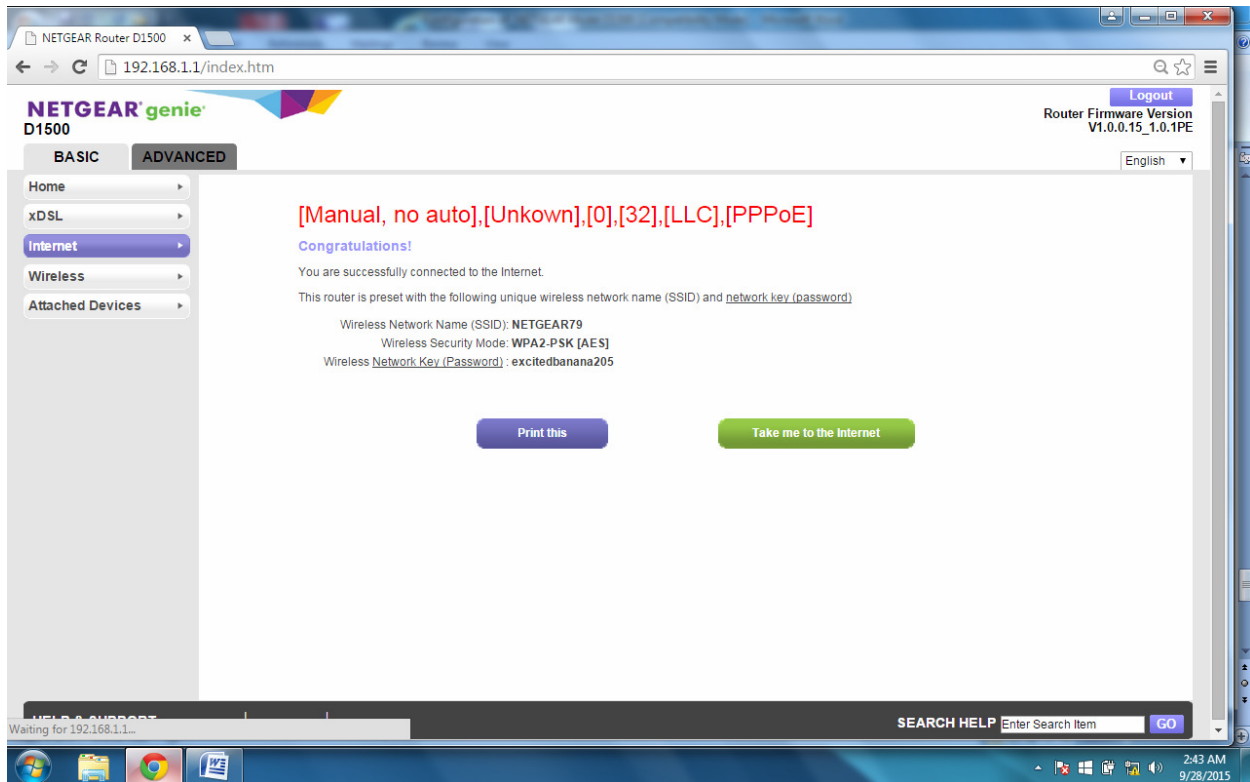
NETGEAR Router D1500 ×

192.168.1.1/index.htm

NETGEAR genie
D1500

Logout
Router Firmware Version
V1.0.0.15_1.0.1PE

BASIC ADVANCED

English

Home
xDSL
Internet
Wireless
Attached Devices

[Manual, no auto],[Unkown],[0],[32],[LLC],[PPPoE]

Congratulations!

You are successfully connected to the Internet.

This router is preset with the following unique wireless network name (SSID) and network key (password)

Wireless Network Name (SSID): NETGEAR79
Wireless Security Mode: WPA2-PSK [AES]
Wireless Network Key (Password) : excitedbanana205

Print this

Take me to the Internet

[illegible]

SEARCH HELP Enter Search Item GO

Waiting for 192.168.1.1...

2:43 AM
9/28/2015